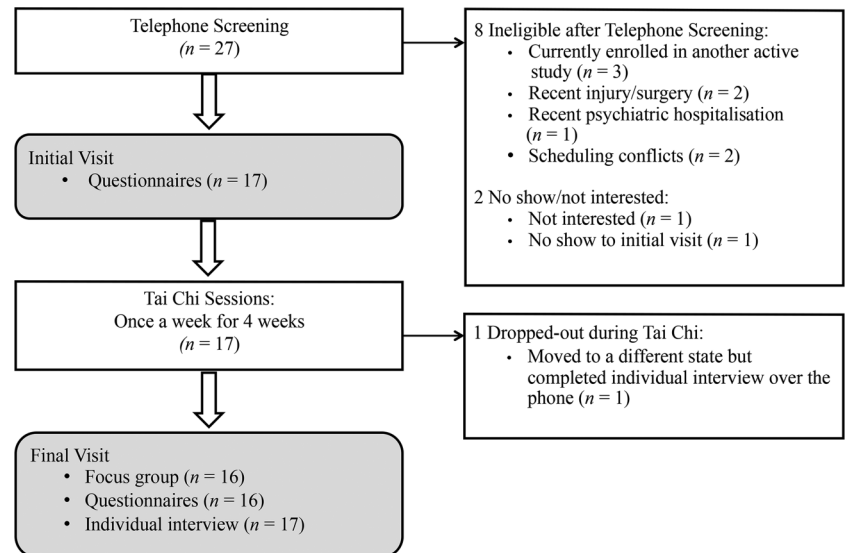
Telephone Screening
($n$ = 27)

8 Ineligible after Telephone Screening:
• Currently enrolled in another active study ($n$ = 3)
• Recent injury/surgery ($n$ = 2)
• Recent psychiatric hospitalisation ($n$ = 1)
• Scheduling conflicts ($n$ = 2)

2 No show/not interested:
• Not interested ($n$ = 1)
• No show to initial visit ($n$ = 1)

Initial Visit
• Questionnaires ($n$ = 17)

Tai Chi Sessions:
Once a week for 4 weeks
($n$ = 17)

1 Dropped-out during Tai Chi:
• Moved to a different state but completed individual interview over the phone ($n$ = 1)

Final Visit
• Focus group ($n$ = 16)
• Questionnaires ($n$ = 16)
• Individual interview ($n$ = 17)